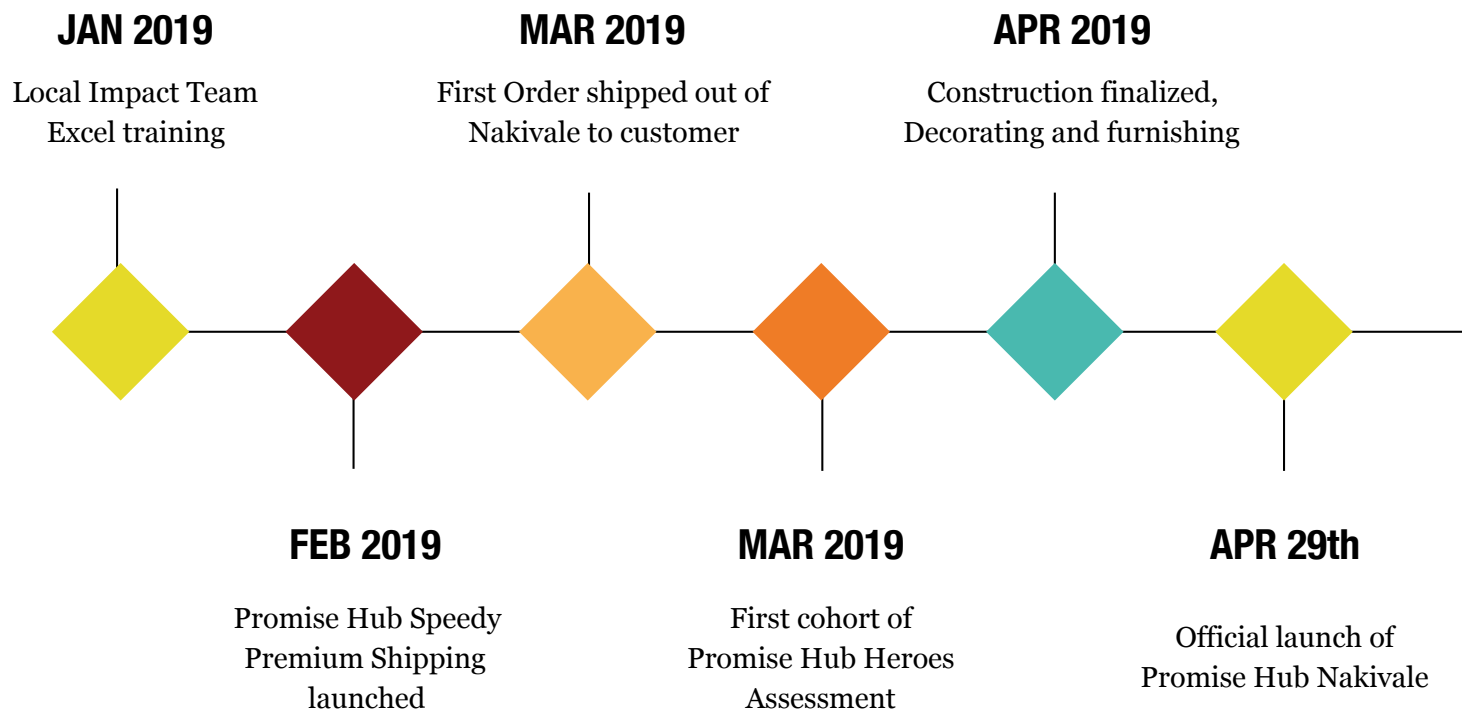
JAN 2019

Local Impact Team Excel training

MAR 2019

First Order shipped out of Nakivale to customer

APR 2019

Construction finalized, Decorating and furnishing

FEB 2019

Promise Hub Speedy Premium Shipping launched

MAR 2019

First cohort of Promise Hub Heroes Assessment

APR 29th

Official launch of Promise Hub Nakivale